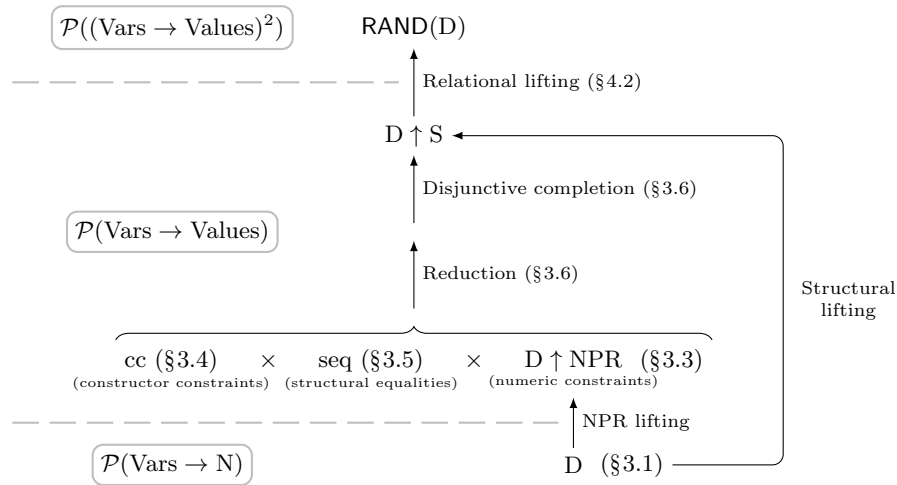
$\mathcal{P}((\text{Vars} \to \text{Values})^2)$

$\mathsf{RAND}(\text{D})$

Relational lifting (§4.2)

$\text{D} \uparrow \text{S}$

Disjunctive completion (§3.6)

$\mathcal{P}(\text{Vars} \to \text{Values})$

Reduction (§3.6)

Structural lifting

cc (§3.4) (constructor constraints) $\times$ seq (§3.5) (structural equalities) $\times$ $\text{D} \uparrow \text{NPR}$ (§3.3) (numeric constraints)

NPR lifting

$\mathcal{P}(\text{Vars} \to \text{N})$

D (§3.1)